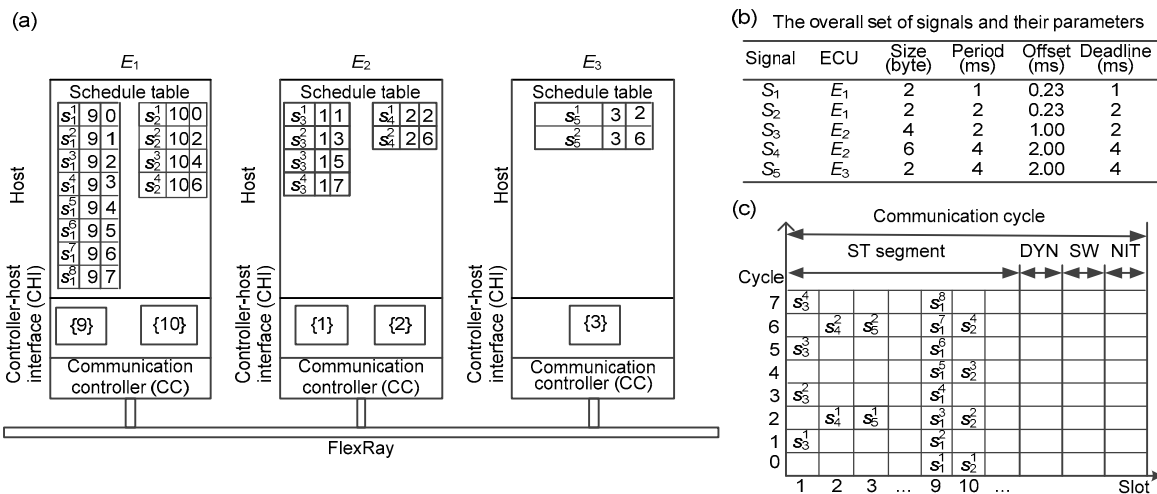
(a)

$E_1$

Schedule table

| | | |
|---|---|---|
| $s_1^1$ | 9 | 0 |
| $s_1^2$ | 9 | 1 |
| $s_1^3$ | 9 | 2 |
| $s_1^4$ | 9 | 3 |
| $s_1^5$ | 9 | 4 |
| $s_1^6$ | 9 | 5 |
| $s_1^7$ | 9 | 6 |
| $s_1^8$ | 9 | 7 |

| | | |
|---|---|---|
| $s_2^1$ | 10 | 0 |
| $s_2^2$ | 10 | 2 |
| $s_2^3$ | 10 | 4 |
| $s_2^4$ | 10 | 6 |

Host

Controller-host interface (CHI)

{9} {10}

Communication controller (CC)

$E_2$

Schedule table

| | | |
|---|---|---|
| $s_3^1$ | 1 | 1 |
| $s_3^2$ | 1 | 3 |
| $s_3^3$ | 1 | 5 |
| $s_3^4$ | 1 | 7 |

| | | |
|---|---|---|
| $s_4^1$ | 2 | 2 |
| $s_4^2$ | 2 | 6 |

Host

Controller-host interface (CHI)

{1} {2}

Communication controller (CC)

$E_3$

Schedule table

| | | |
|---|---|---|
| $s_5^1$ | 3 | 2 |
| $s_5^2$ | 3 | 6 |

Host

Controller-host interface (CHI)

{3}

Communication controller (CC)

FlexRay

(b) The overall set of signals and their parameters

| Signal | ECU | Size (byte) | Period (ms) | Offset (ms) | Deadline (ms) |
|---|---|---|---|---|---|
| $S_1$ | $E_1$ | 2 | 1 | 0.23 | 1 |
| $S_2$ | $E_1$ | 2 | 2 | 0.23 | 2 |
| $S_3$ | $E_2$ | 4 | 2 | 1.00 | 2 |
| $S_4$ | $E_2$ | 6 | 4 | 2.00 | 4 |
| $S_5$ | $E_3$ | 2 | 4 | 2.00 | 4 |

(c)

Communication cycle

ST segment DYN SW NIT

| Cycle | 1 | 2 | 3 | ... | 9 | 10 | ... |
|---|---|---|---|---|---|---|---|
| 7 | $s_3^4$ | | | | $s_1^8$ | | |
| 6 | | $s_4^2$ | $s_5^2$ | | $s_1^7$ | $s_2^4$ | |
| 5 | $s_3^3$ | | | | $s_1^6$ | | |
| 4 | | | | | $s_1^5$ | $s_2^3$ | |
| 3 | $s_3^2$ | | | | $s_1^4$ | | |
| 2 | | $s_4^1$ | $s_5^1$ | | $s_1^3$ | $s_2^2$ | |
| 1 | $s_3^1$ | | | | $s_1^2$ | | |
| 0 | | | | | $s_1^1$ | $s_2^1$ | |

Slot